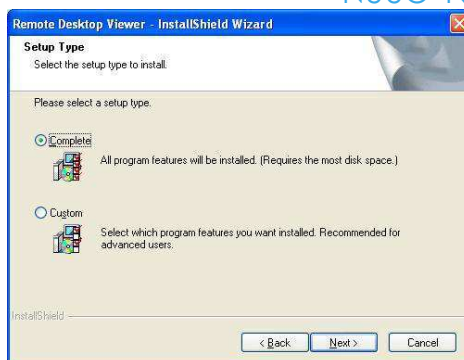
Remote Desktop Viewer - InstallShield Wizard

Setup Type
Select the setup type to install.

Please select a setup type.

Complete
All program features will be installed. (Requires the most disk space.)

Custom
Select which program features you want installed. Recommended for advanced users.

InstallShield

< Back
Next >
Cancel